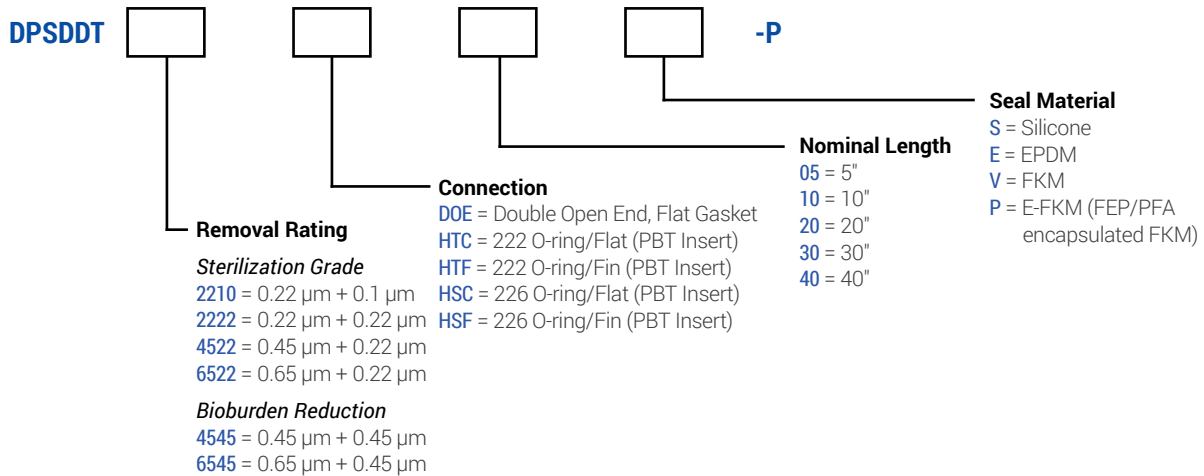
DPSDDT -P

Seal Material
S = Silicone
E = EPDM
V = FKM
P = E-FKM (FEP/PFA encapsulated FKM)

Nominal Length
05 = 5"
10 = 10"
20 = 20"
30 = 30"
40 = 40"

Connection
DOE = Double Open End, Flat Gasket
HTC = 222 O-ring/Flat (PBT Insert)
HTF = 222 O-ring/Fin (PBT Insert)
HSC = 226 O-ring/Flat (PBT Insert)
HSF = 226 O-ring/Fin (PBT Insert)

Removal Rating

Sterilization Grade
2210 = 0.22 µm + 0.1 µm
2222 = 0.22 µm + 0.22 µm
4522 = 0.45 µm + 0.22 µm
6522 = 0.65 µm + 0.22 µm

Bioburden Reduction
4545 = 0.45 µm + 0.45 µm
6545 = 0.65 µm + 0.45 µm